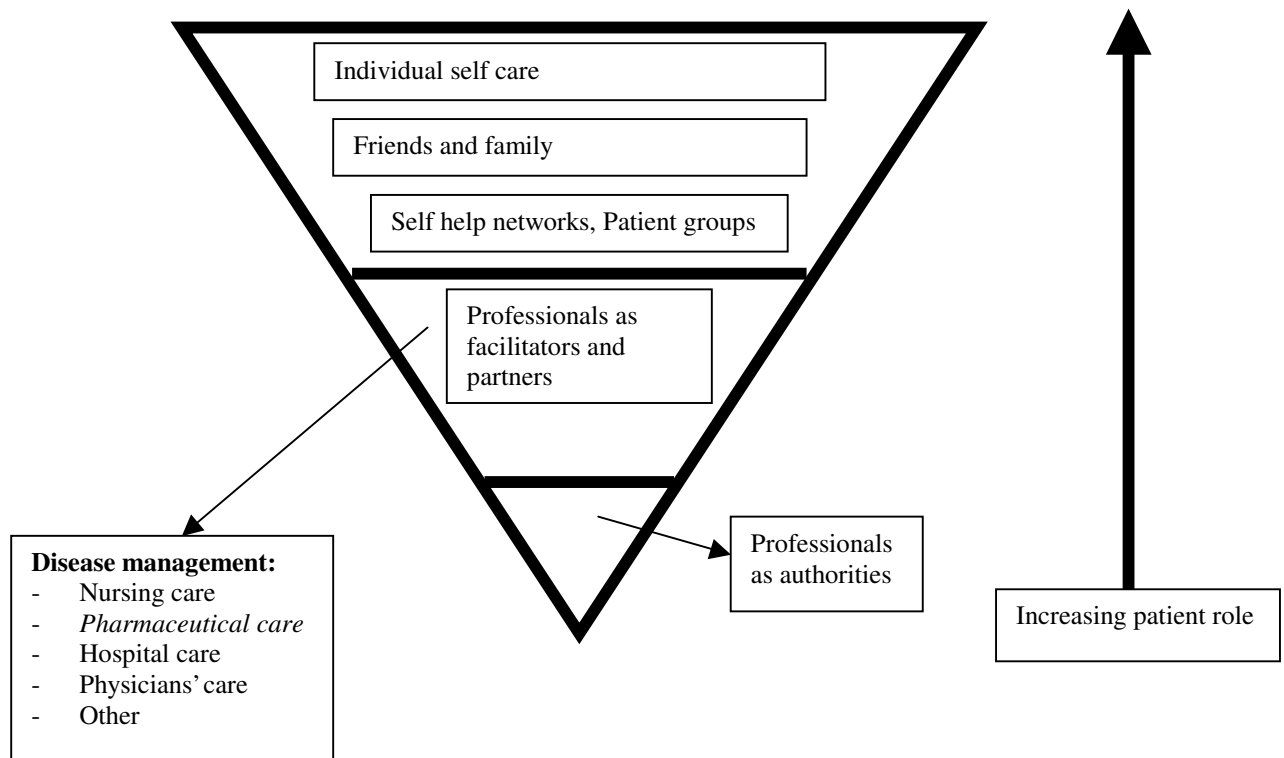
Individual self care

Friends and family

Self help networks, Patient groups

Professionals as facilitators and partners

Disease management:
- Nursing care
- *Pharmaceutical care*
- Hospital care
- Physicians' care
- Other

Professionals as authorities

Increasing patient role